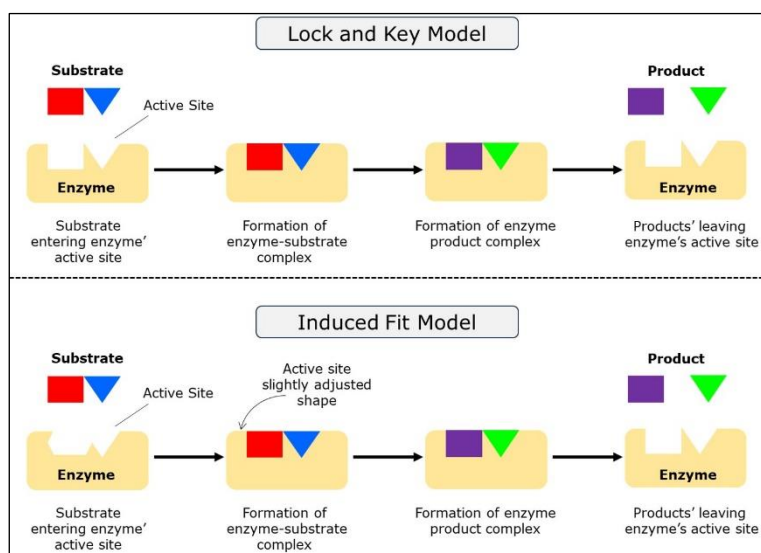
Lock and Key Model

Substrate

Active Site

Enzyme

Substrate entering enzyme' active site

Formation of enzyme-substrate complex

Formation of enzyme product complex

Product

Enzyme

Products' leaving enzyme's active site

Induced Fit Model

Substrate

Active Site

Enzyme

Substrate entering enzyme' active site

Active site slightly adjusted shape

Formation of enzyme-substrate complex

Formation of enzyme product complex

Product

Enzyme

Products' leaving enzyme's active site